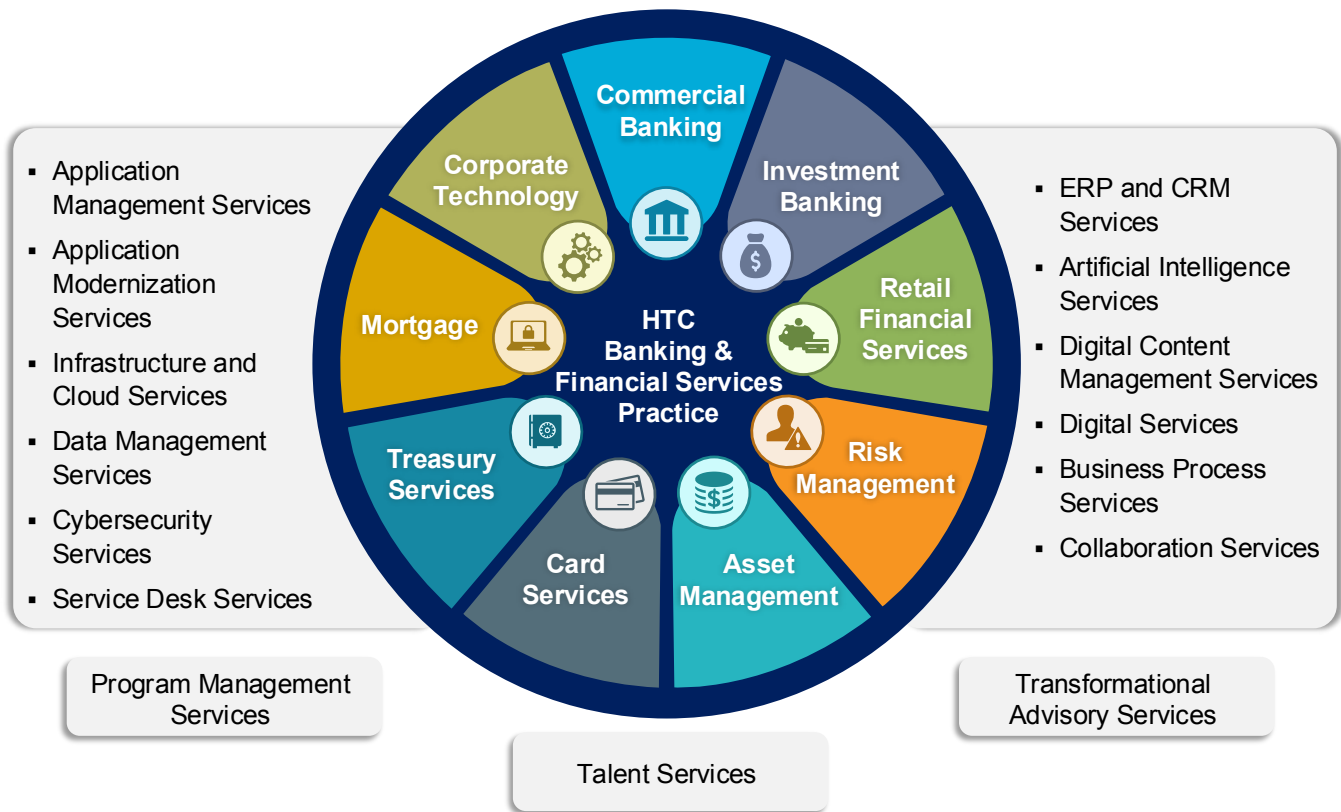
- Application Management Services
- Application Modernization Services
- Infrastructure and Cloud Services
- Data Management Services
- Cybersecurity Services
- Service Desk Services

Commercial Banking

Investment Banking

Retail Financial Services

Risk Management

Asset Management

Card Services

Treasury Services

Mortgage

Corporate Technology

HTC Banking & Financial Services Practice

- ERP and CRM Services
- Artificial Intelligence Services
- Digital Content Management Services
- Digital Services
- Business Process Services
- Collaboration Services

Program Management Services

Talent Services

Transformational Advisory Services